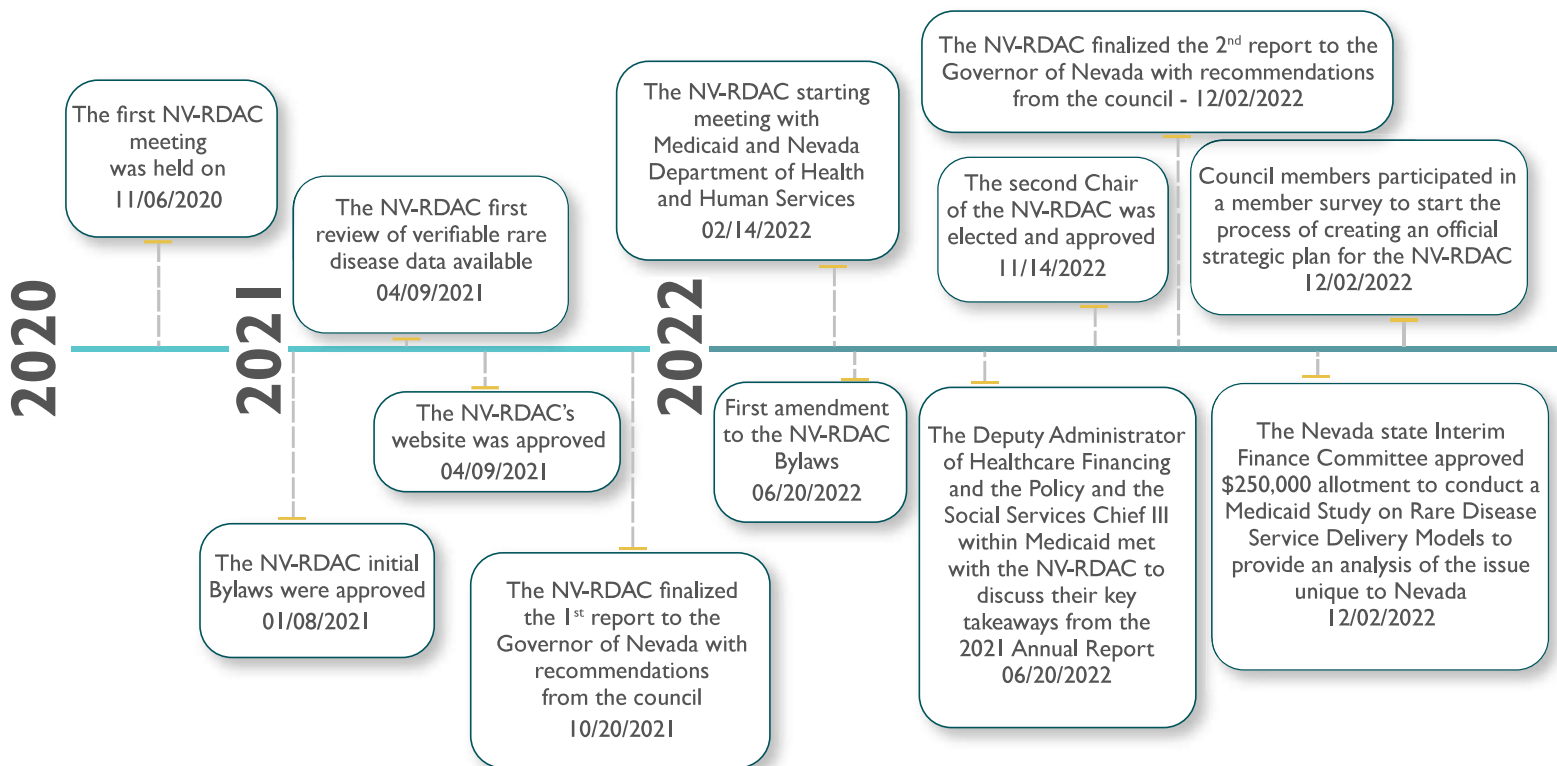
2020

The first NV-RDAC meeting was held on 11/06/2020

2021

The NV-RDAC first review of verifiable rare disease data available 04/09/2021

The NV-RDAC's website was approved 04/09/2021

The NV-RDAC initial Bylaws were approved 01/08/2021

The NV-RDAC finalized the 1$^{st}$ report to the Governor of Nevada with recommendations from the council 10/20/2021

2022

The NV-RDAC starting meeting with Medicaid and Nevada Department of Health and Human Services 02/14/2022

First amendment to the NV-RDAC Bylaws 06/20/2022

The NV-RDAC finalized the 2$^{nd}$ report to the Governor of Nevada with recommendations from the council - 12/02/2022

The second Chair of the NV-RDAC was elected and approved 11/14/2022

The Deputy Administrator of Healthcare Financing and the Policy and the Social Services Chief III within Medicaid met with the NV-RDAC to discuss their key takeaways from the 2021 Annual Report 06/20/2022

Council members participated in a member survey to start the process of creating an official strategic plan for the NV-RDAC 12/02/2022

The Nevada state Interim Finance Committee approved \$250,000 allotment to conduct a Medicaid Study on Rare Disease Service Delivery Models to provide an analysis of the issue unique to Nevada 12/02/2022